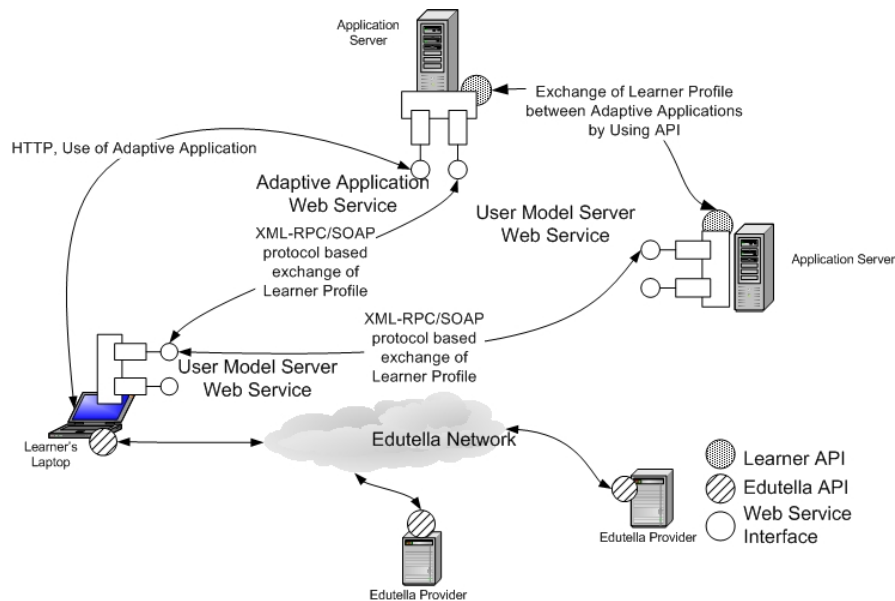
Application Server

Exchange of Learner Profile between Adaptive Applications by Using API

HTTP, Use of Adaptive Application

Adaptive Application Web Service

User Model Server Web Service

XML-RPC/SOAP protocol based exchange of Learner Profile

Application Server

XML-RPC/SOAP protocol based exchange of Learner Profile

User Model Server Web Service

Learner's Laptop

Edutella Network

Learner API

Edutella API

Web Service Interface

Edutella Provider

Edutella Provider